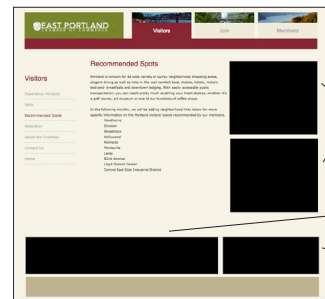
EAST PORTLAND
CHAMBER OF COMMERCE

Visitors
Join
Members

Visitors

Experience Portland
Spots
Recommended Spots
Attractions
About the Chamber
Contact Us
Home

Recommended Spots

Portland is renown for its wide variety of quirky neighborhood shopping areas, elegant dining as well as mom in the wall comfort food, motels, hotels, historic bed-and- breakfasts and downtown lodging. With easily accessible public transportation, you can reach pretty much anything your heart desires, whether it's a golf course, art museum or one of our hundreds of coffee shops.

In the following months, we will be adding neighborhood links below for more specific information on the Portland visitors' spots recommended by our members.
Hawthorne
Division
Woodstock
Hollywood
Alameda
Montavilla
Lents
82nd Avenue
Lloyd District Center
Central East Side Industrial District